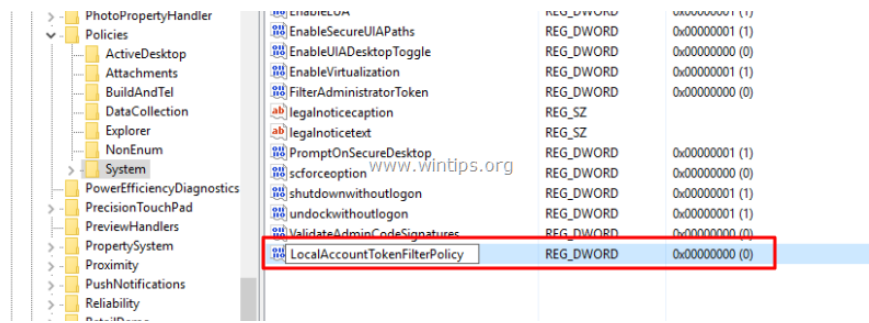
PhotoPropertyHandler
Policies
ActiveDesktop
Attachments
BuildAndTel
DataCollection
Explorer
NonEnum
System
PowerEfficiencyDiagnostics
PrecisionTouchPad
PreviewHandlers
PropertySystem
Proximity
PushNotifications
Reliability
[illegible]

| | | |
|---|---|---|
| EnableLUA | REG_DWORD | 0x00000001 (1) |
| EnableSecureUIAPaths | REG_DWORD | 0x00000001 (1) |
| EnableUIADesktopToggle | REG_DWORD | 0x00000000 (0) |
| EnableVirtualization | REG_DWORD | 0x00000001 (1) |
| FilterAdministratorToken | REG_DWORD | 0x00000000 (0) |
| legalnoticecaption | REG_SZ | |
| legalnoticetext | REG_SZ | |
| PromptOnSecureDesktop | REG_DWORD | 0x00000001 (1) |
| scforceoption | REG_DWORD | 0x00000000 (0) |
| shutdownwithoutlogon | REG_DWORD | 0x00000001 (1) |
| undockwithoutlogon | REG_DWORD | 0x00000001 (1) |
| ValidateAdminCodeSignatures | REG_DWORD | 0x00000000 (0) |
| LocalAccountTokenFilterPolicy | REG_DWORD | 0x00000000 (0) |

www.wintips.org